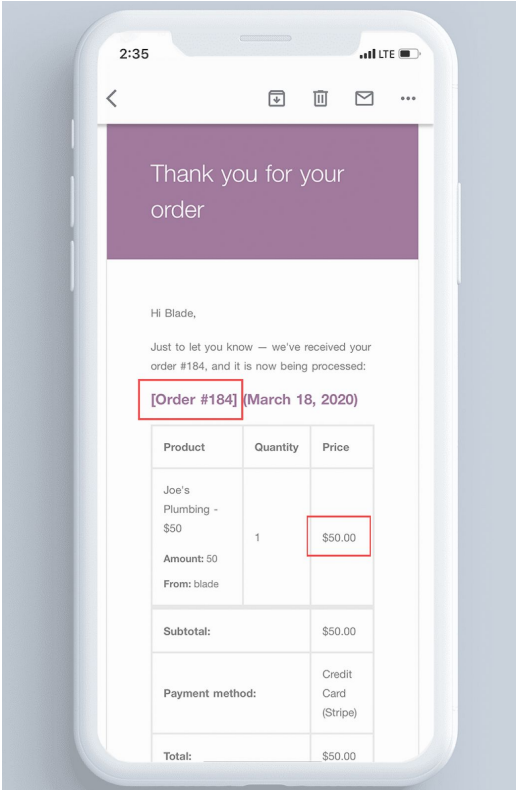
2:35

LTE

Thank you for your order

Hi Blade,

Just to let you know — we've received your order #184, and it is now being processed:

[Order #184] (March 18, 2020)

| Product | Quantity | Price |
|---|---|---|
| Joe's Plumbing - \$50 **Amount:** 50 **From:** blade | 1 | \$50.00 |
| **Subtotal:** | | \$50.00 |
| **Payment method:** | | Credit Card (Stripe) |
| **Total:** | | \$50.00 |